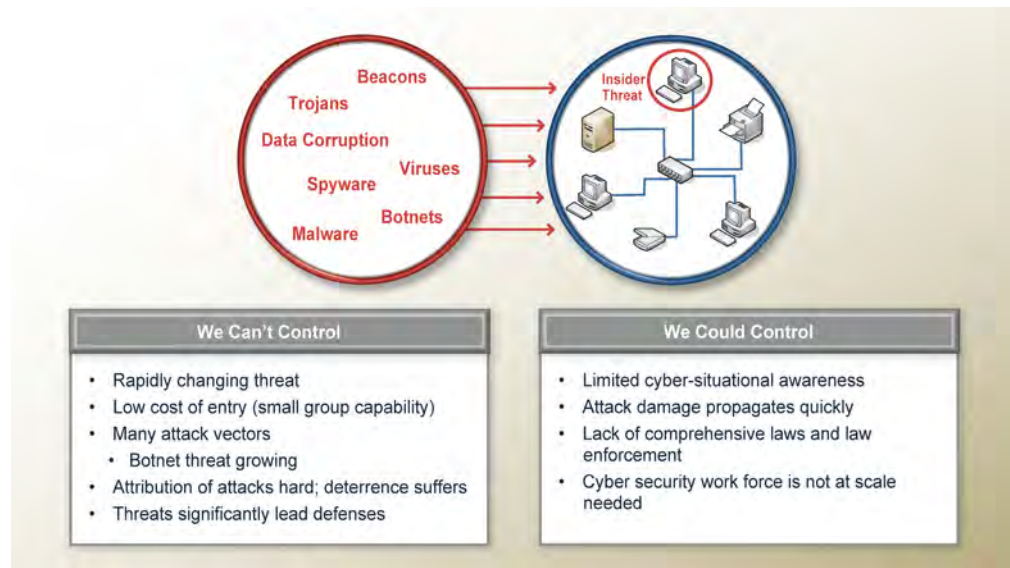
Beacons
Trojans
Data Corruption
Viruses
Spyware
Botnets
Malware

Insider Threat

We Can't Control

- Rapidly changing threat
- Low cost of entry (small group capability)
- Many attack vectors
  - Botnet threat growing
- Attribution of attacks hard; deterrence suffers
- Threats significantly lead defenses

We Could Control

- Limited cyber-situational awareness
- Attack damage propagates quickly
- Lack of comprehensive laws and law enforcement
- Cyber security work force is not at scale needed